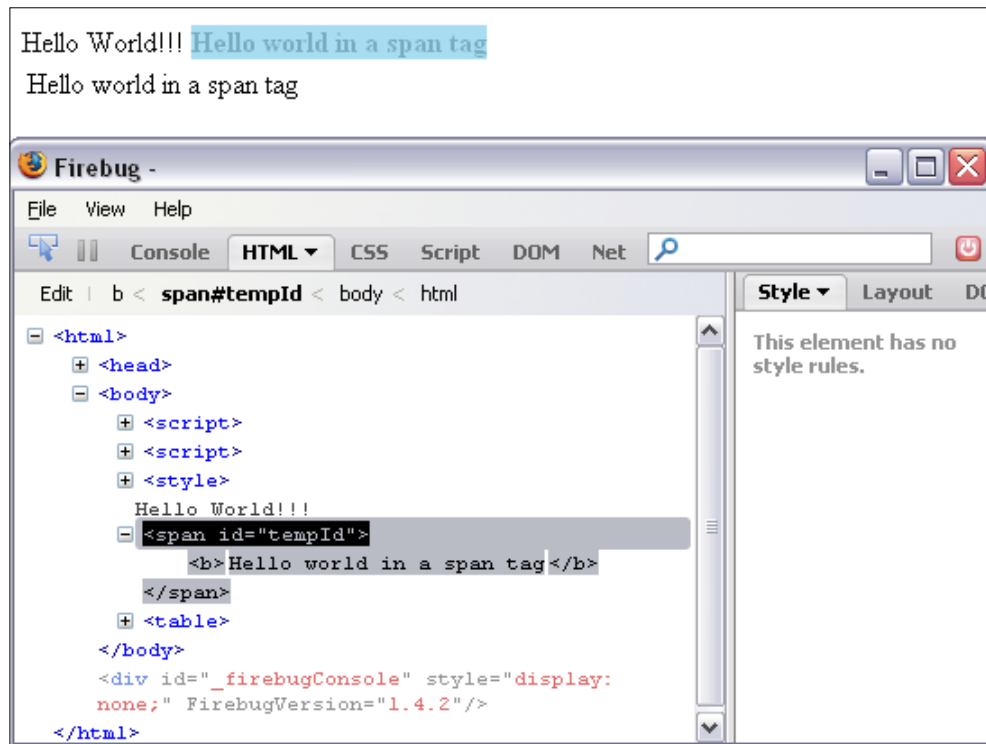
Hello World!!! Hello world in a span tag
Hello world in a span tag

Firebug -

File View Help

Console HTML ▾ CSS Script DOM Net

Edit | b < span#tempId < body < html

Style ▾ Layout D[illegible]

This element has no style rules.

<html>
<head>
<body>
<script>
<script>
<style>
Hello World!!!
<span id="tempId">
<b>Hello world in a span tag</b>
</span>
<table>
</body>
<div id="_firebugConsole" style="display: none;" FirebugVersion="1.4.2"/>
</html>